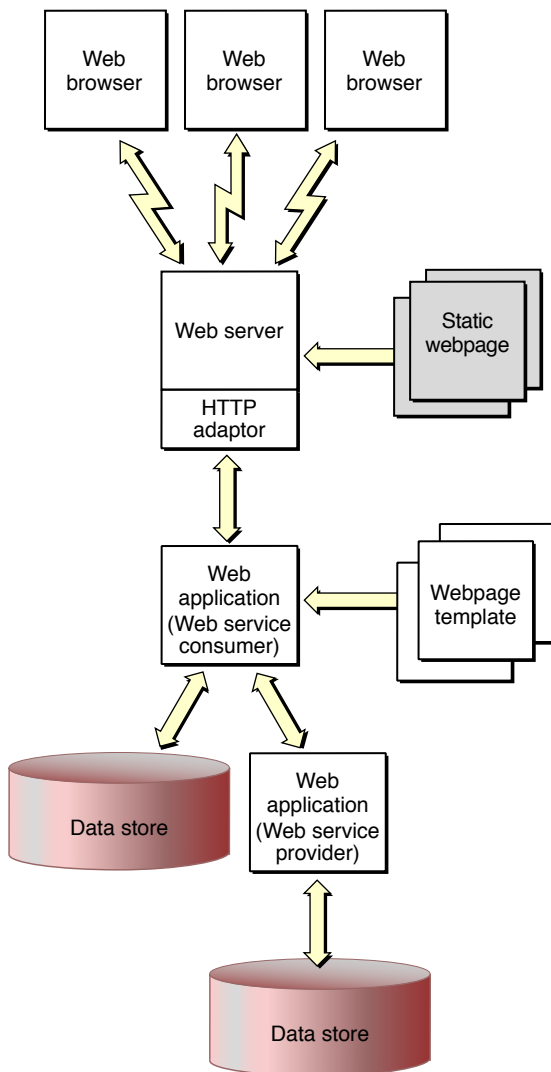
Web browser

Web browser

Web browser

Web server

HTTP adaptor

Static webpage

Web application (Web service consumer)

Webpage template

Data store

Web application (Web service provider)

Data store